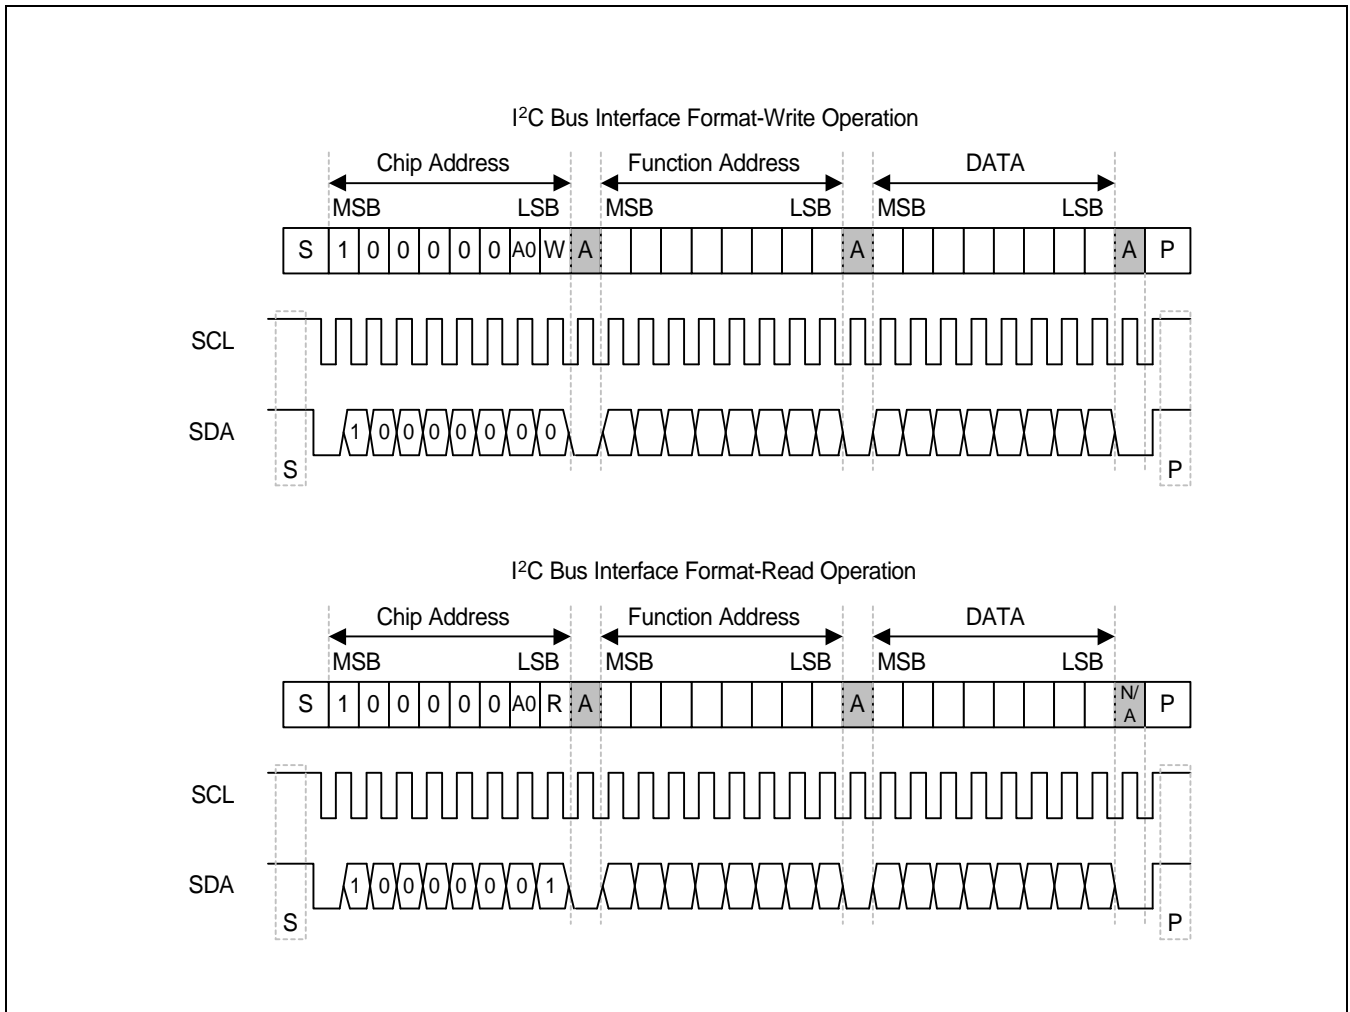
I$^2$C Bus Interface Format-Write Operation

Chip Address

Function Address

DATA

MSB

LSB

MSB

LSB

MSB

LSB

| S | 1 | 0 | 0 | 0 | 0 | 0 | A0 | W | A | | | | | | | | | A | | | | | | | | | A | P |
|---|---|---|---|---|---|---|---|---|---|---|---|---|---|---|---|---|---|---|---|---|---|---|---|---|---|---|---|---|

SCL

SDA

1 0 0 0 0 0 0 0

S

P

I$^2$C Bus Interface Format-Read Operation

Chip Address

Function Address

DATA

MSB

LSB

MSB

LSB

MSB

LSB

| S | 1 | 0 | 0 | 0 | 0 | 0 | A0 | R | A | | | | | | | | | A | | | | | | | | | N/A | P |
|---|---|---|---|---|---|---|---|---|---|---|---|---|---|---|---|---|---|---|---|---|---|---|---|---|---|---|---|---|

SCL

SDA

1 0 0 0 0 0 0 1

S

P